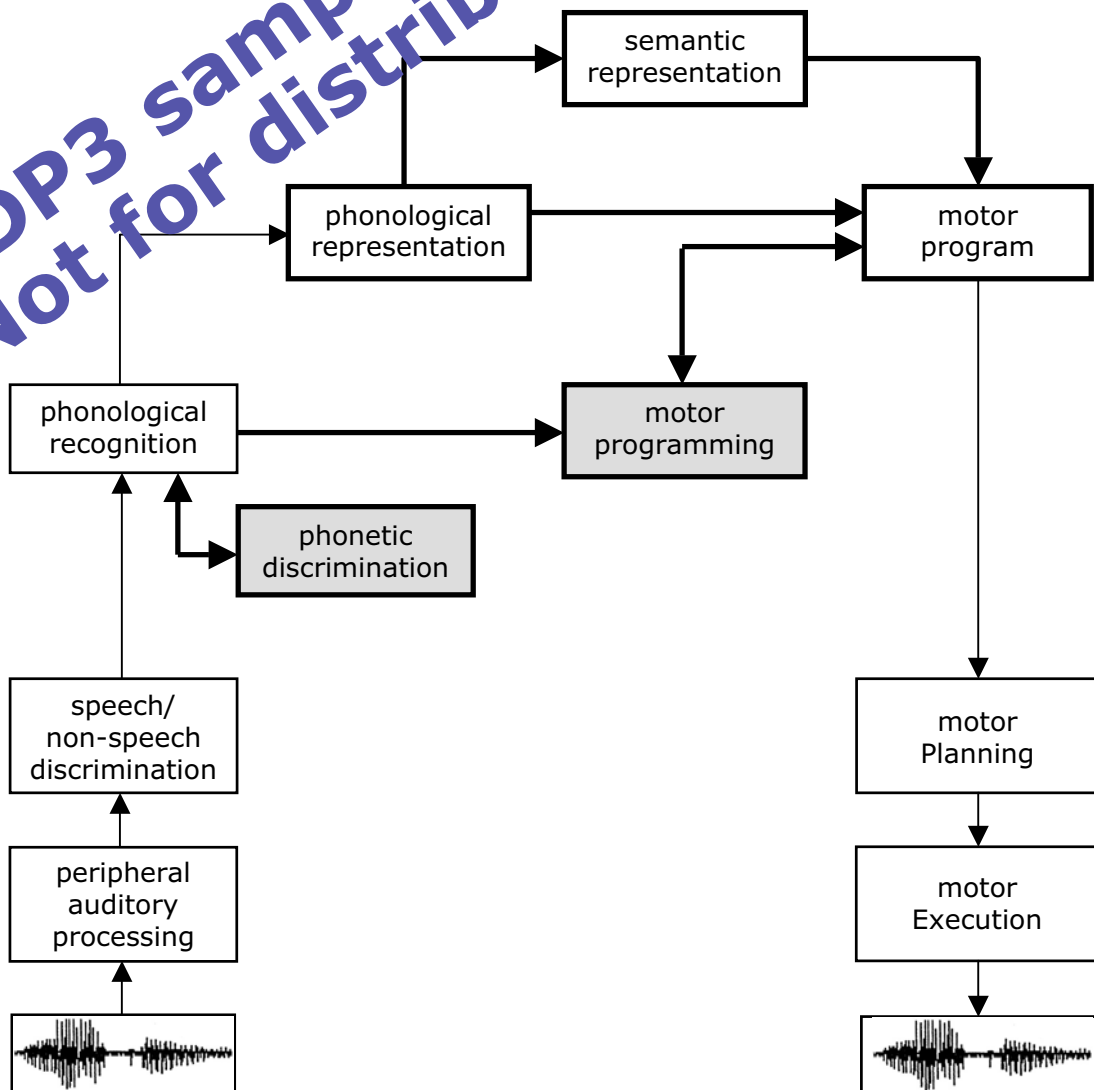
OP3 samp
Not for distrib

semantic representation

phonological representation

motor program

phonological recognition

motor programming

phonetic discrimination

speech/ non-speech discrimination

motor Planning

peripheral auditory processing

motor Execution